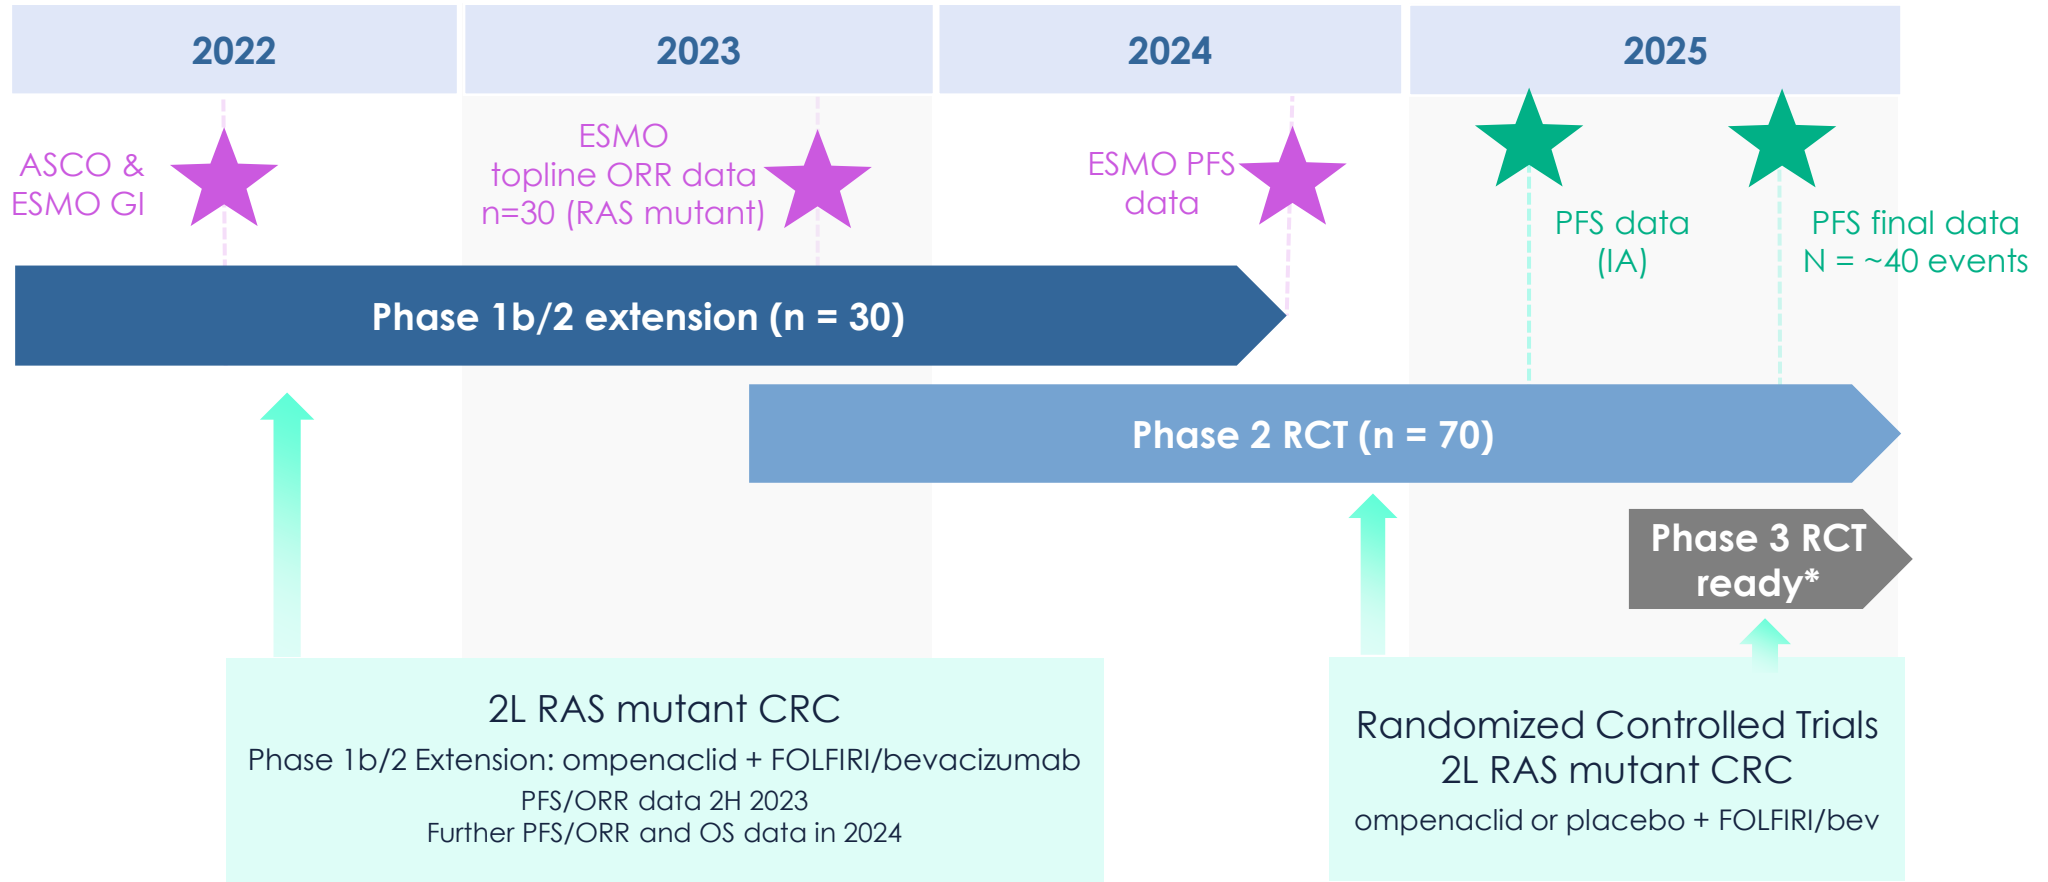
2022

2023

2024

2025

ASCO & ESMO GI

ESMO topline ORR data n=30 (RAS mutant)

ESMO PFS data

PFS data (IA)

PFS final data N = ~40 events

Phase 1b/2 extension (n = 30)

Phase 2 RCT (n = 70)

Phase 3 RCT ready*

2L RAS mutant CRC

Phase 1b/2 Extension: ompenaclid + FOLFIRI/bevacizumab

PFS/ORR data 2H 2023
Further PFS/ORR and OS data in 2024

Randomized Controlled Trials
2L RAS mutant CRC

ompenaclid or placebo + FOLFIRI/bev